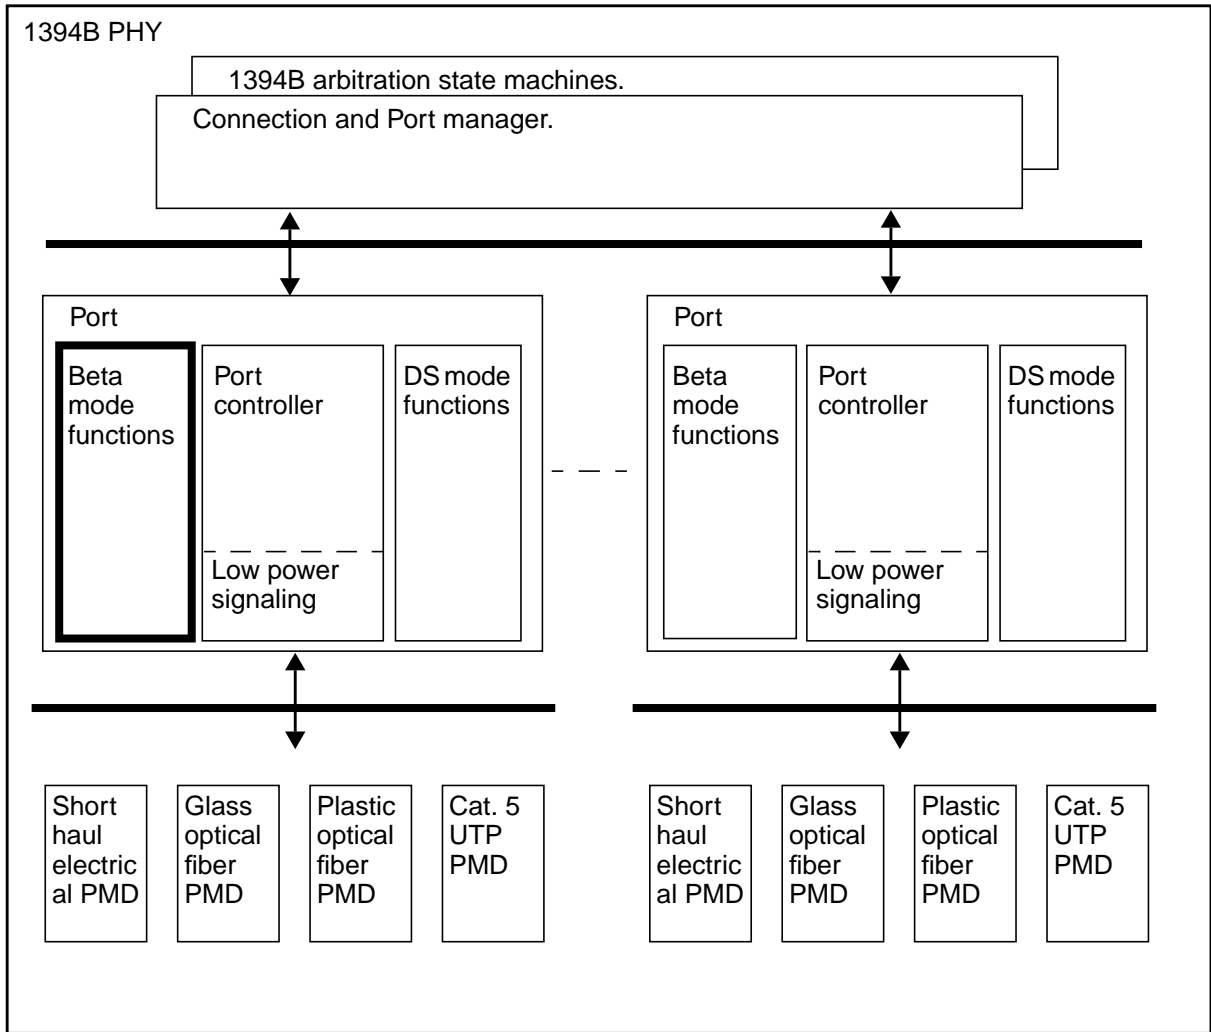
1394B PHY

1394B arbitration state machines.

Connection and Port manager.

Port

Beta mode functions

Port controller

Low power signaling

DS mode functions

Port

Beta mode functions

Port controller

Low power signaling

DS mode functions

Short haul electrical PMD

Glass optical fiber PMD

Plastic optical fiber PMD

Cat. 5 UTP PMD

Short haul electrical PMD

Glass optical fiber PMD

Plastic optical fiber PMD

Cat. 5 UTP PMD